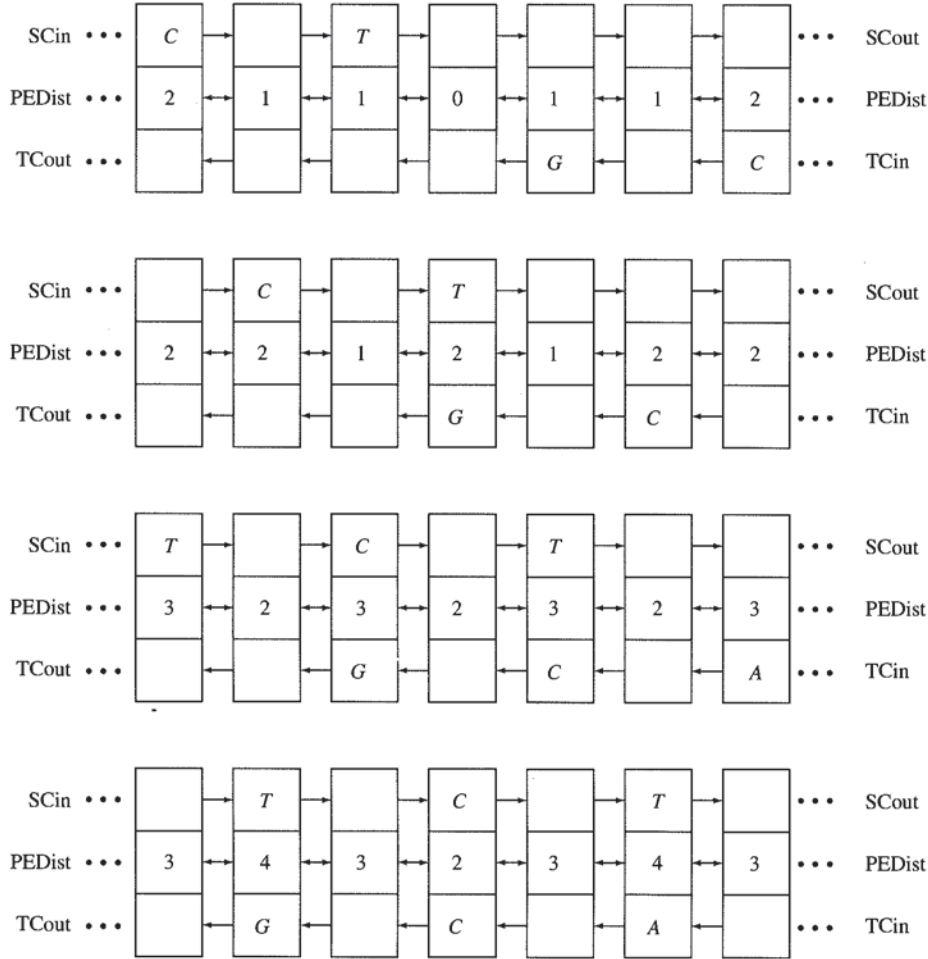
SCin • • • | C | | T | | | | | • • • SCout
PEDist • • • | 2 | 1 | 1 | 0 | 1 | 1 | 2 | • • • PEDist
TCout • • • | | | | | G | | C | • • • TCin

SCin • • • | | C | | T | | | | • • • SCout
PEDist • • • | 2 | 2 | 1 | 2 | 1 | 2 | 2 | • • • PEDist
TCout • • • | | | | G | | C | | • • • TCin

SCin • • • | T | | C | | T | | | • • • SCout
PEDist • • • | 3 | 2 | 3 | 2 | 3 | 2 | 3 | • • • PEDist
TCout • • • | | | G | | C | | A | • • • TCin

SCin • • • | | T | | C | | T | | • • • SCout
PEDist • • • | 3 | 4 | 3 | 2 | 3 | 4 | 3 | • • • PEDist
TCout • • • | | G | | C | | A | | • • • TCin